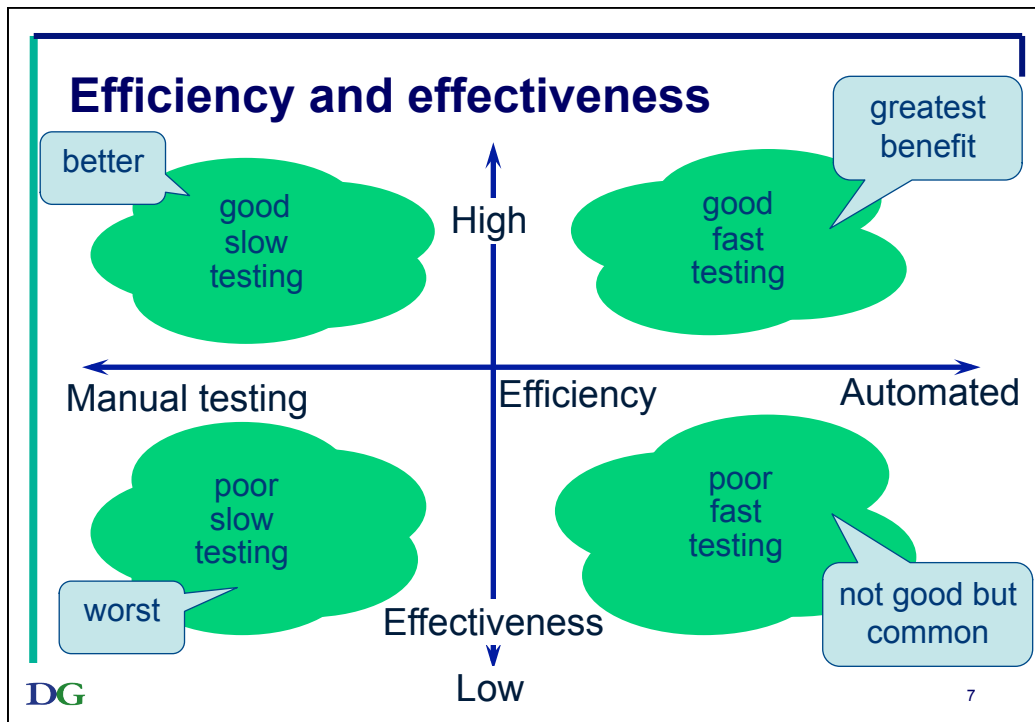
Efficiency and effectiveness

better

good slow testing

High

good fast testing

greatest benefit

Manual testing

Efficiency

Automated

poor slow testing

poor fast testing

worst

Effectiveness

not good but common

Low

DG

7